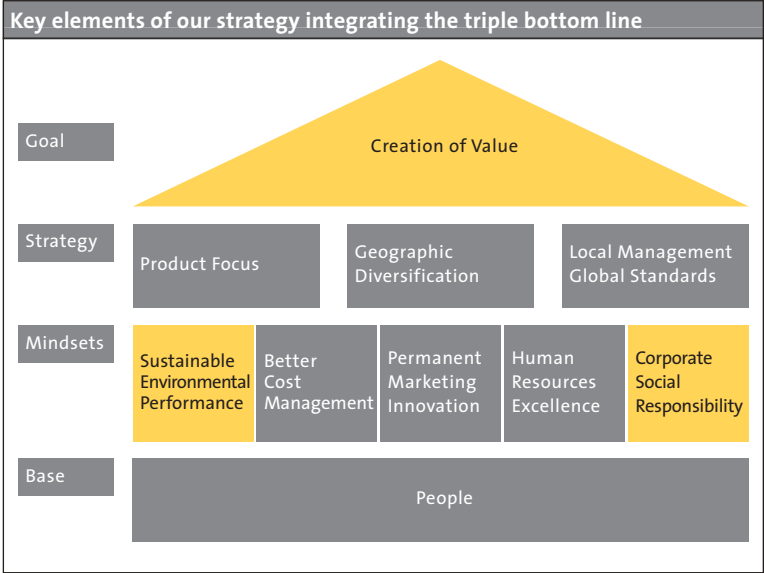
Key elements of our strategy integrating the triple bottom line

Goal

Creation of Value

Strategy

Product Focus

Geographic Diversification

Local Management Global Standards

Mindsets

Sustainable Environmental Performance

Better Cost Management

Permanent Marketing Innovation

Human Resources Excellence

Corporate Social Responsibility

Base

People